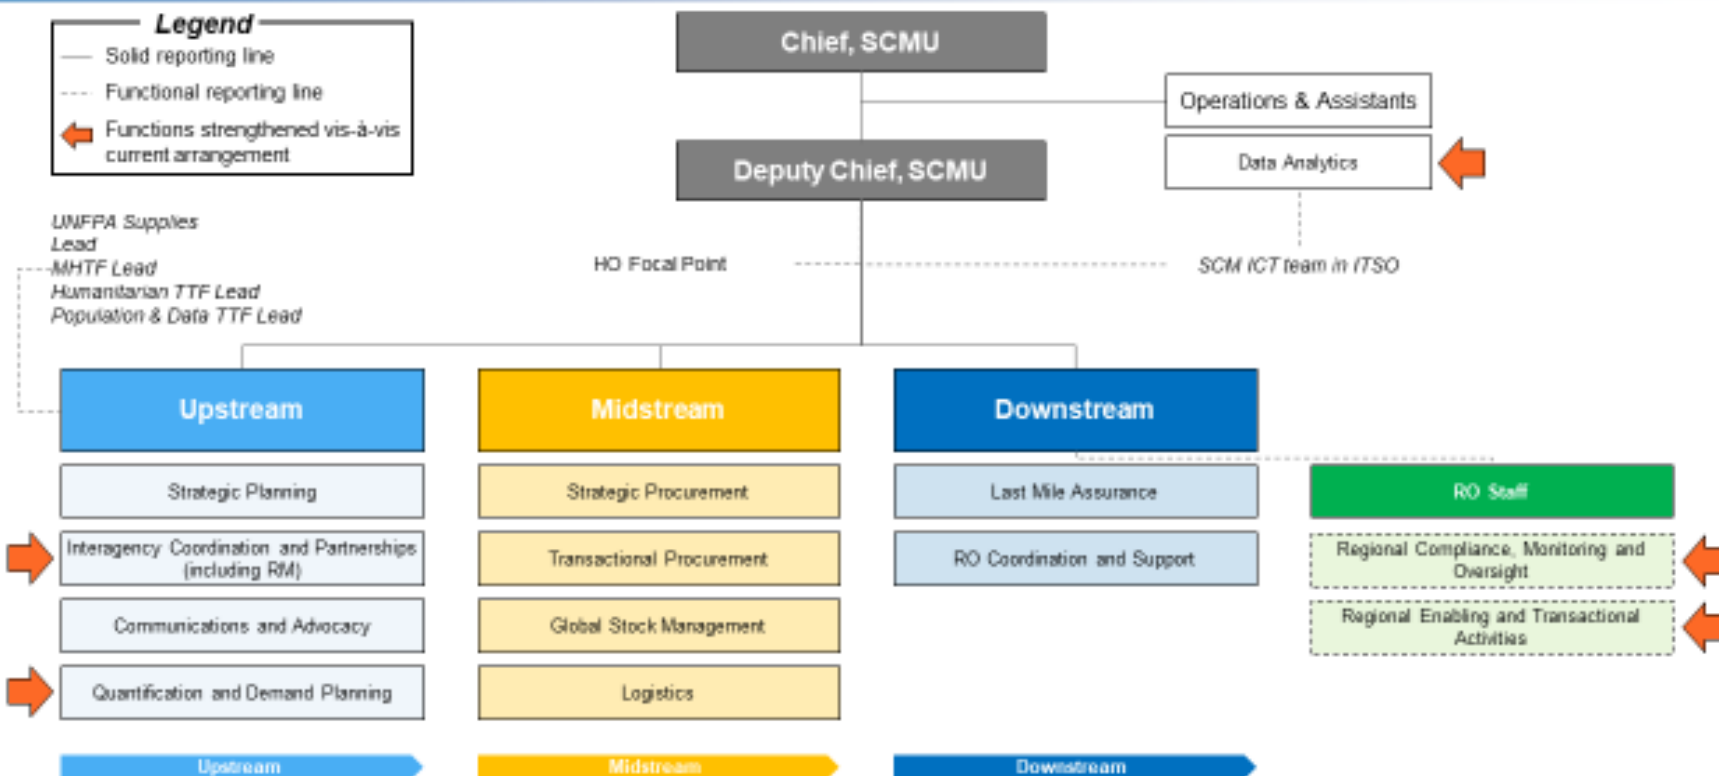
Legend
Solid reporting line
Functional reporting line
Functions strengthened vis-à-vis current arrangement

Chief, SCMU

Operations & Assistants

Deputy Chief, SCMU

Data Analytics

UNFPA Supplies Lead
MHTF Lead
Humanitarian TTF Lead
Population & Data TTF Lead

HO Focal Point

SCM ICT team in ITSO

Upstream

Strategic Planning

Interagency Coordination and Partnerships (including RM)

Communications and Advocacy

Quantification and Demand Planning

Midstream

Strategic Procurement

Transactional Procurement

Global Stock Management

Logistics

Downstream

Last Mile Assurance

RO Coordination and Support

RO Staff

Regional Compliance, Monitoring and Oversight

Regional Enabling and Transactional Activities

Upstream
Midstream
Downstream